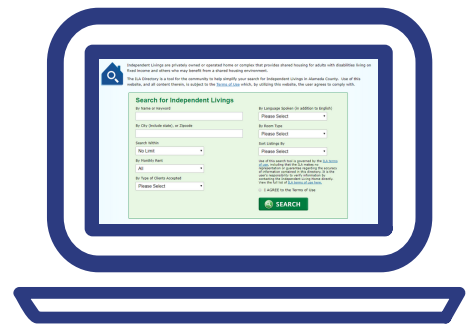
Independent Livings are privately owned or operated home or complex that provides shared housing for adults with disabilities living on fixed income and others who may benefit from a shared-housing environment.

The ILA Directory is a tool for the community to help simplify your search for Independent Livings in Alameda County. Use of this website, and all content therein, is subject to the Terms of Use which, by utilizing this website, the user agrees to comply with.

Search for Independent Livings

By Name or Keyword

By City (include state), or Zipcode

Search Within
No Limit

By Monthly Rent
All

By Type of Clients Accepted
Please Select

By Language Spoken (in addition to English)
Please Select

By Room Type
Please Select

Sort Listings By
Please Select

Use of this search tool is governed by the ILA terms of use, including that the ILA makes no representations or guarantees regarding the accuracy of information contained in this directory. It is the user's responsibility to verify information by contacting the Independent Living Home directly. View the full text of ILA terms of use here.

I AGREE to the Terms of Use

SEARCH